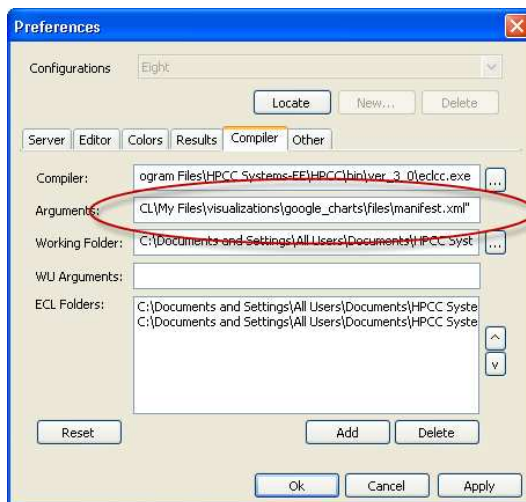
Preferences

Configurations
Eight

Locate
New...
Delete

Server
Editor
Colors
Results
Compiler
Other

Compiler:
ogram Files\HPCC Systems-EE\HPCC\bin\ver_3_0\eclcc.exe
...

Arguments:
CL\My Files\visualizations\google_charts\files\manifest.xml"

Working Folder:
C:\Documents and Settings\All Users\Documents\HPCC Syst
...

WU Arguments:

ECL Folders:
C:\Documents and Settings\All Users\Documents\HPCC Syste
C:\Documents and Settings\All Users\Documents\HPCC Syste

^
v

Reset
Add
Delete

Ok
Cancel
Apply